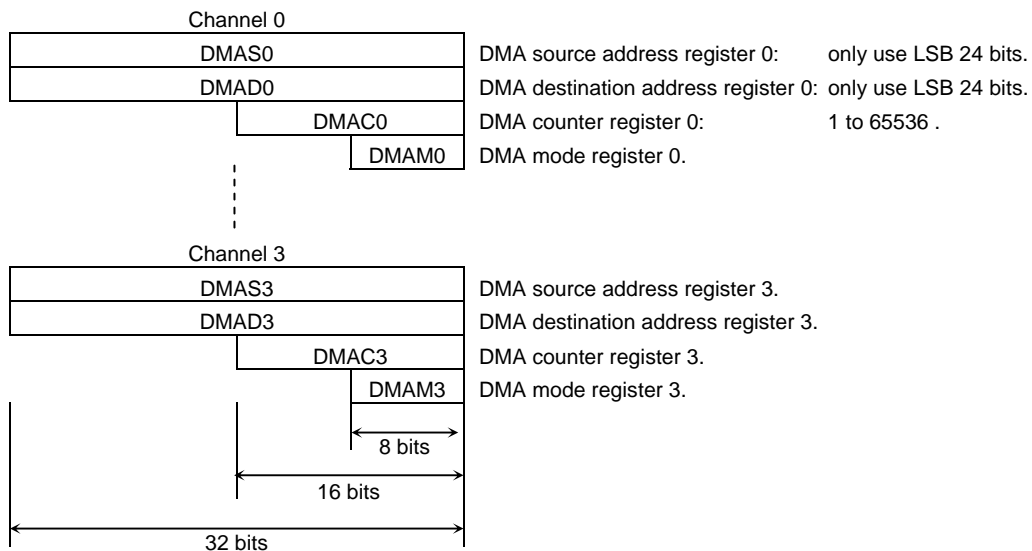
Channel 0

DMAS0 DMA source address register 0: only use LSB 24 bits.

DMAD0 DMA destination address register 0: only use LSB 24 bits.

DMAC0 DMA counter register 0: 1 to 65536 .

DMAM0 DMA mode register 0.

Channel 3

DMAS3 DMA source address register 3.

DMAD3 DMA destination address register 3.

DMAC3 DMA counter register 3.

DMAM3 DMA mode register 3.

8 bits

16 bits

32 bits